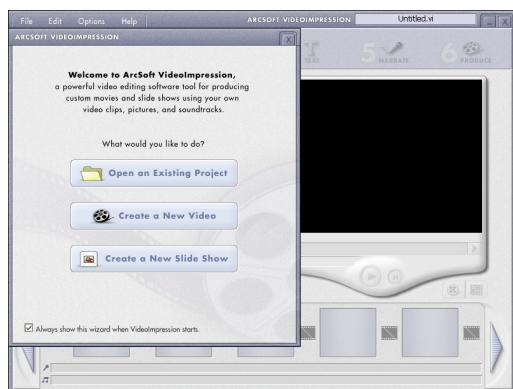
File Edit Options Help
ARCSOFT VIDEOIMPRESSION
Untitled.vi
ARCSOFT VIDEOIMPRESSION
TEXT
5 NARRATE
6 PRODUCE

Welcome to ArcSoft VideoImpression, a powerful video editing software tool for producing custom movies and slide shows using your own video clips, pictures, and soundtracks.

What would you like to do?

Open an Existing Project

Create a New Video

Create a New Slide Show

Always show this wizard when VideoImpression starts.